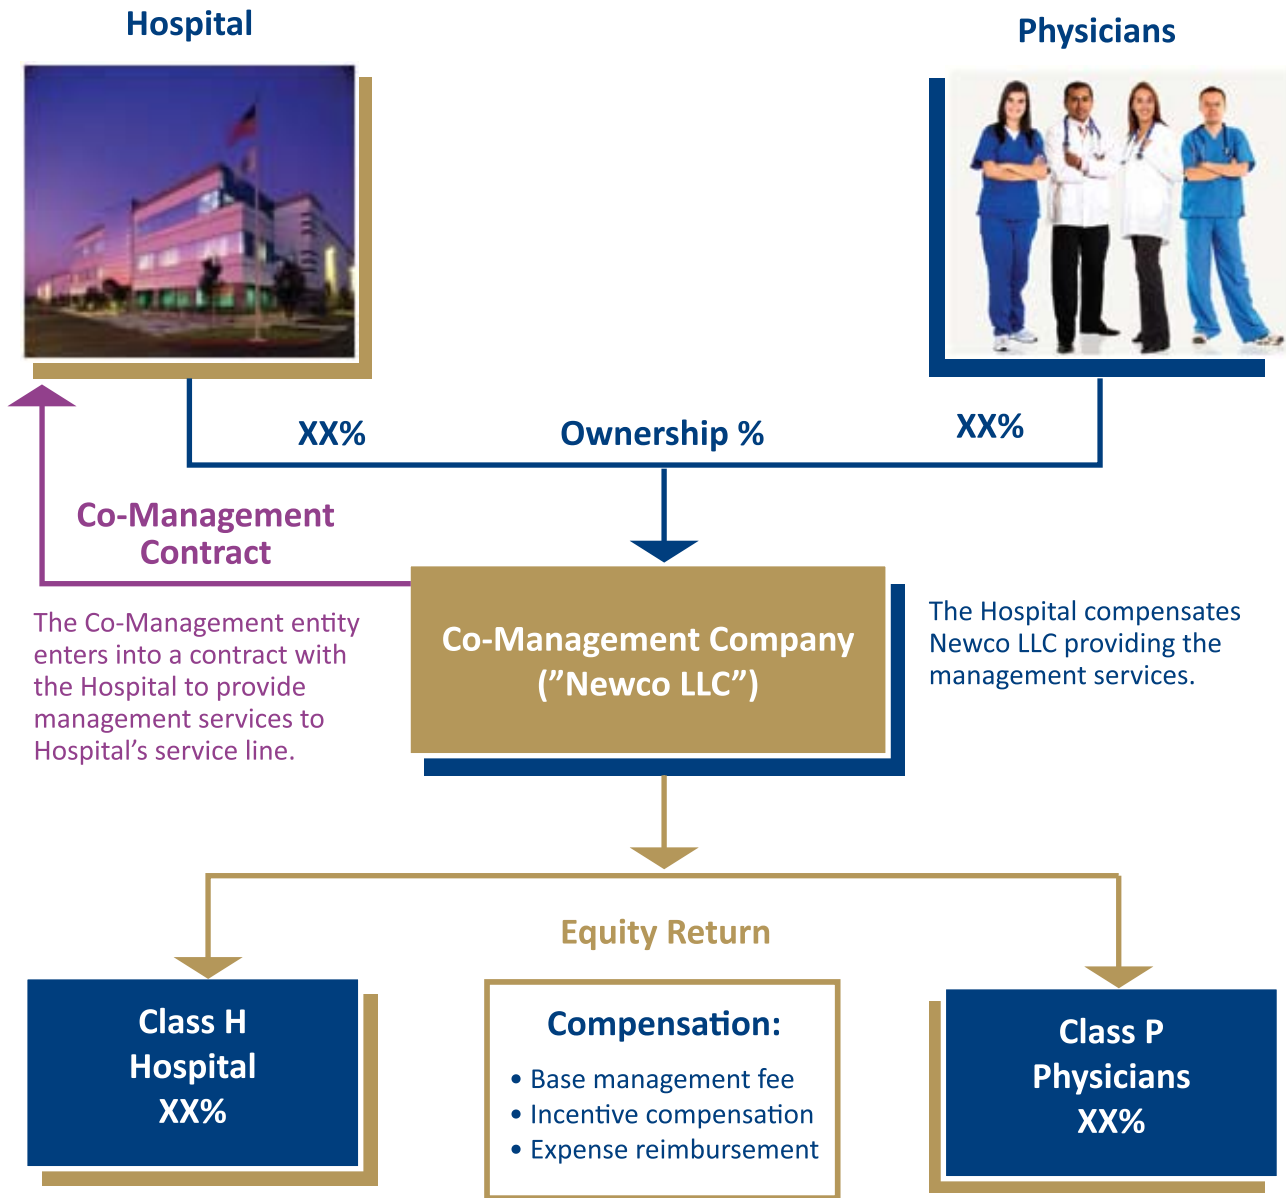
Hospital

Physicians

XX%

Ownership %

XX%

Co-Management Contract

The Co-Management entity enters into a contract with the Hospital to provide management services to Hospital’s service line.

Co-Management Company (”Newco LLC”)

The Hospital compensates Newco LLC providing the management services.

Equity Return

Class H
Hospital
XX%

Compensation:
• Base management fee
• Incentive compensation
• Expense reimbursement

Class P
Physicians
XX%